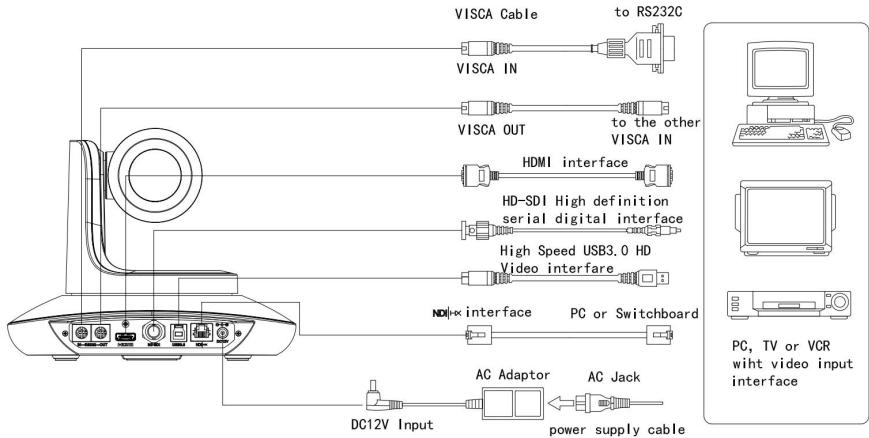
VISCA Cable

to RS232C

VISCA IN

VISCA OUT

to the other VISCA IN

HDMI interface

HD-SDI High definition serial digital interface

High Speed USB3.0 HD Video interfare

NDI|HX interface

PC or Switchboard

AC Adaptor

AC Jack

DC12V Input

power supply cable

PC, TV or VCR wiht video input interface